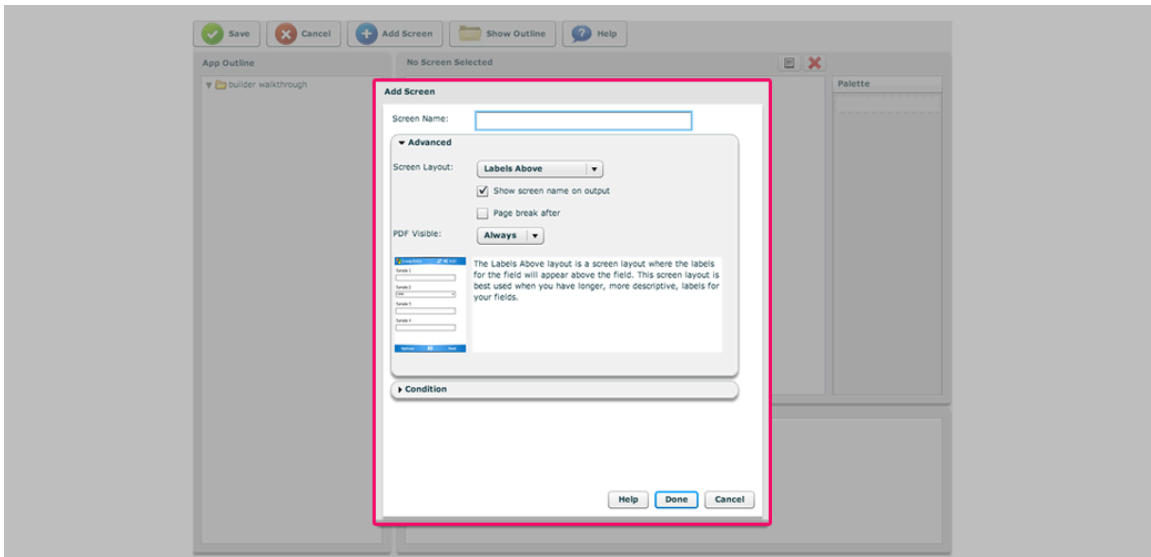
Save Cancel Add Screen Show Outline Help

App Outline

builder walkthrough

No Screen Selected

Palette

Add Screen

Screen Name:

Advanced

Screen Layout: Labels Above

Show screen name on output

Page break after

PDF Visible: Always

The Labels Above layout is a screen layout where the labels for the field will appear above the field. This screen layout is best used when you have longer, more descriptive, labels for your fields.

Condition

Help Done Cancel